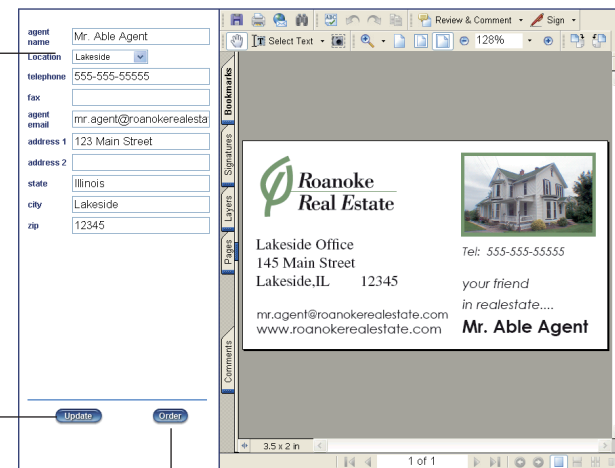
agent name Mr. Able Agent
Location Lakeside
telephone 555-555-55555
fax
agent email mr.agent@roanokerealesta
address 1 123 Main Street
address 2
state Illinois
city Lakeside
zip 12345

Update Order

Review & Comment Sign
Select Text 128%

Bookmarks Signatures Layers Pages Comments

Roanoke Real Estate

Lakeside Office
145 Main Street
Lakeside,IL 12345

mr.agent@roanokerealestate.com
www.roanokerealestate.com

Tel: 555-555-55555

your friend
in realestate....
Mr. Able Agent

3.5 x 2 in
1 of 1